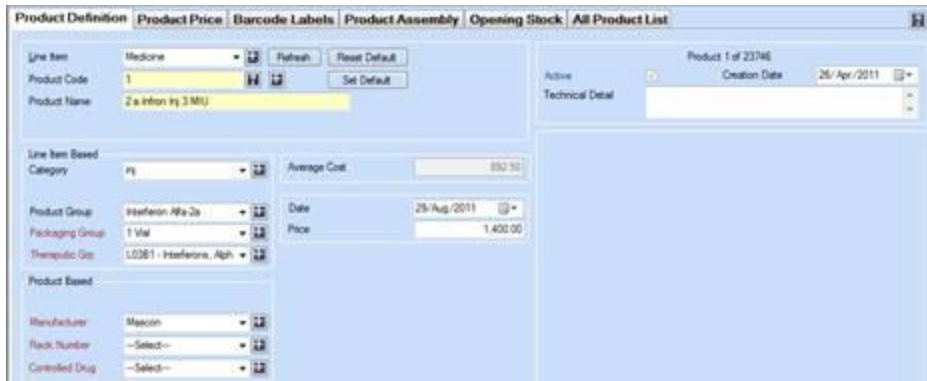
Product Definition | Product Price | Barcode Labels | Product Assembly | Opening Stock | All Product List

Line Item
Medicine
Refresh
Reset Default
Product Code
1
Set Default
Product Name
2 a Infron Inj 3 MIU

Product 1 of 23746
Active
Creation Date
26/Apr/2011
Technical Detail

Line Item Based
Category
Inj
Average Cost
892.50

Product Group
Interferon Alfa-2a
Packaging Group
1 Vial
Therapeutic Grp
L03B1 - Interferons, Alph
Date
25/Aug/2011
Price
1,400.00

Product Based

Manufacturer
Mascon
Rack Number
--Select--
Controlled Drug
--Select--